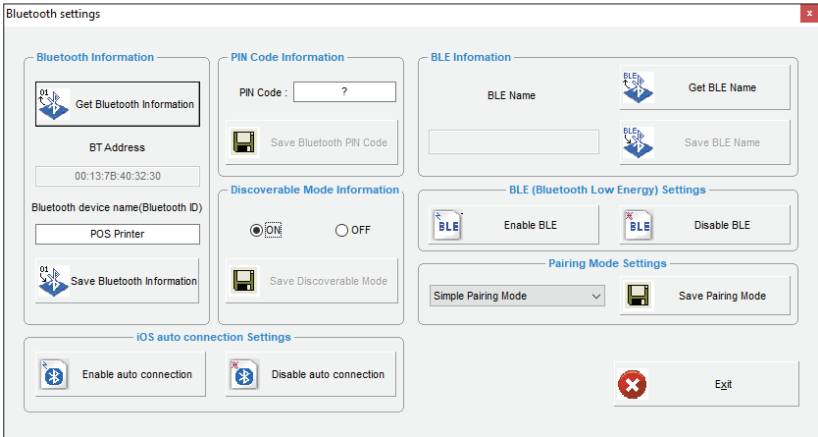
Bluetooth settings

x

Bluetooth Information

01

Get Bluetooth Information

BT Address

00:13:7B:40:32:30

Bluetooth device name(Bluetooth ID)

POS Printer

01

Save Bluetooth Information

PIN Code Information

PIN Code :

?

Save Bluetooth PIN Code

Discoverable Mode Information

ON

OFF

Save Discoverable Mode

BLE Infomation

BLE Name

BLE

Get BLE Name

BLE

Save BLE Name

BLE (Bluetooth Low Energy) Settings

BLE

Enable BLE

BLE

Disable BLE

Pairing Mode Settings

Simple Pairing Mode

Save Pairing Mode

iOS auto connection Settings

Enable auto connection

Disable auto connection

Exit